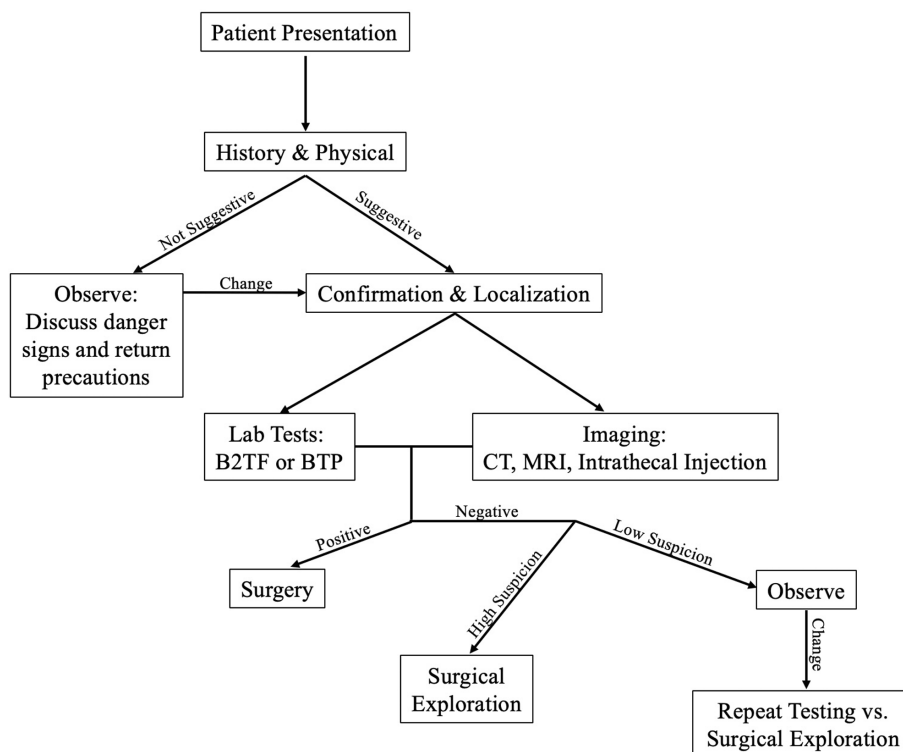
Patient Presentation

History & Physical

Not Suggestive

Suggestive

Observe: Discuss danger signs and return precautions

Change

Confirmation & Localization

Lab Tests: B2TF or BTP

Imaging: CT, MRI, Intrathecal Injection

Positive

Negative

Low Suspicion

High Suspicion

Surgery

Observe

Change

Surgical Exploration

Repeat Testing vs. Surgical Exploration